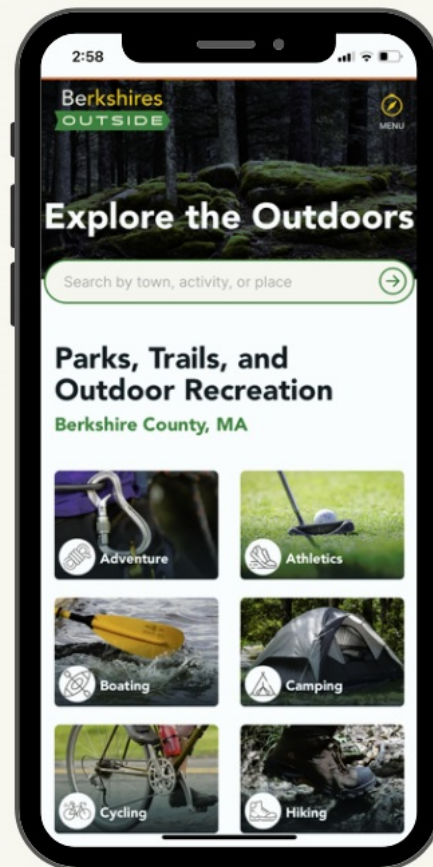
2:58

Berkshires
OUTSIDE

MENU

Explore the Outdoors

Search by town, activity, or place

Parks, Trails, and Outdoor Recreation

Berkshire County, MA

Adventure

Athletics

Boating

Camping

Cycling

Hiking